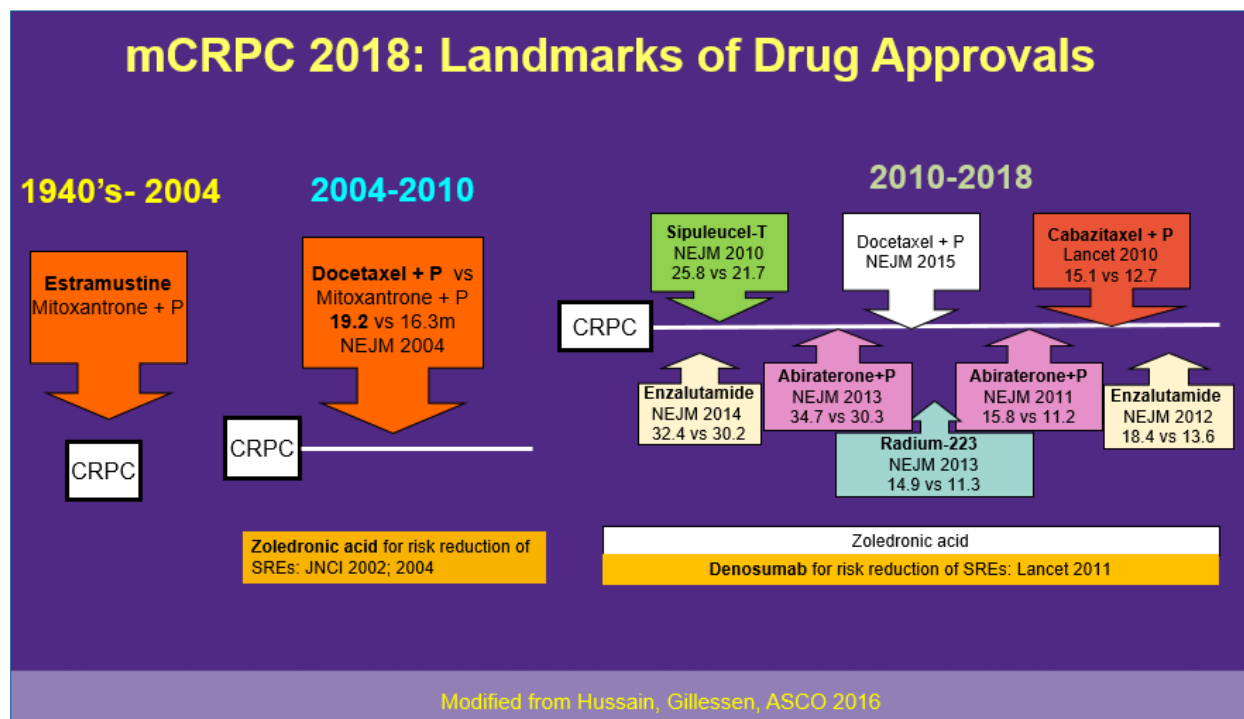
mCRPC 2018: Landmarks of Drug Approvals

1940's- 2004

Estramustine
Mitoxantrone + P

CRPC

2004-2010

Docetaxel + P vs
Mitoxantrone + P
19.2 vs 16.3m
NEJM 2004

CRPC

Zoledronic acid for risk reduction of SREs: JNCI 2002; 2004

2010-2018

Sipuleucel-T
NEJM 2010
25.8 vs 21.7

Docetaxel + P
NEJM 2015

Cabazitaxel + P
Lancet 2010
15.1 vs 12.7

CRPC

Enzalutamide
NEJM 2014
32.4 vs 30.2

Abiraterone+P
NEJM 2013
34.7 vs 30.3

Radium-223
NEJM 2013
14.9 vs 11.3

Abiraterone+P
NEJM 2011
15.8 vs 11.2

Enzalutamide
NEJM 2012
18.4 vs 13.6

Zoledronic acid

Denosumab for risk reduction of SREs: Lancet 2011

Modified from Hussain, Gillessen, ASCO 2016